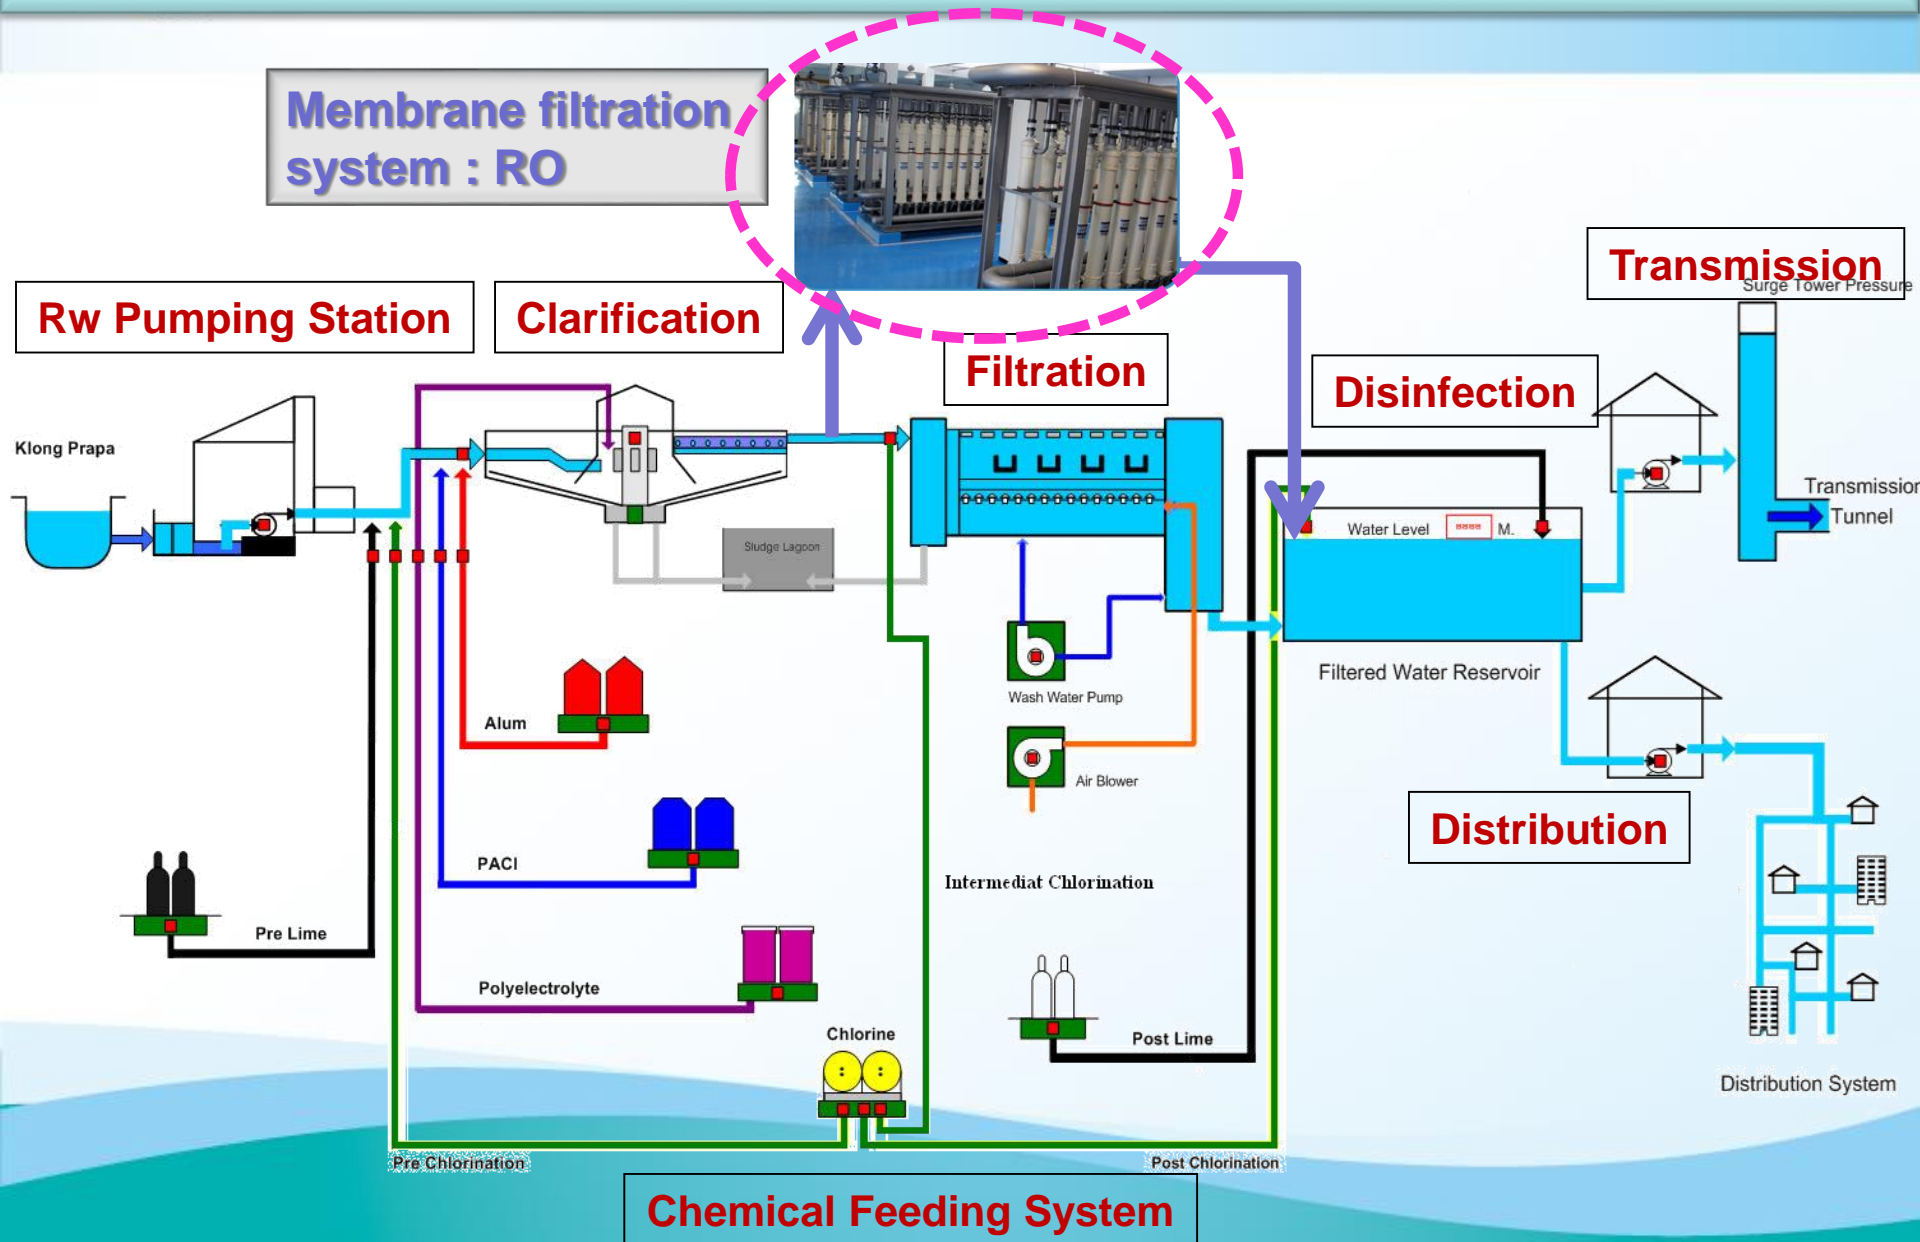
Membrane filtration system : RO

Rw Pumping Station

Clarification

Filtration

Disinfection

Transmission

Surge Tower Pressure

Klong Prapa

Sludge Lagoon

Water Level

M.

Transmission Tunnel

Filtered Water Reservoir

Wash Water Pump

Air Blower

Alum

PACl

Distribution

Intermediat Chlorination

Pre Lime

Polyelectrolyte

Chlorine

Post Lime

Distribution System

Pre Chlorination

Post Chlorination

Chemical Feeding System